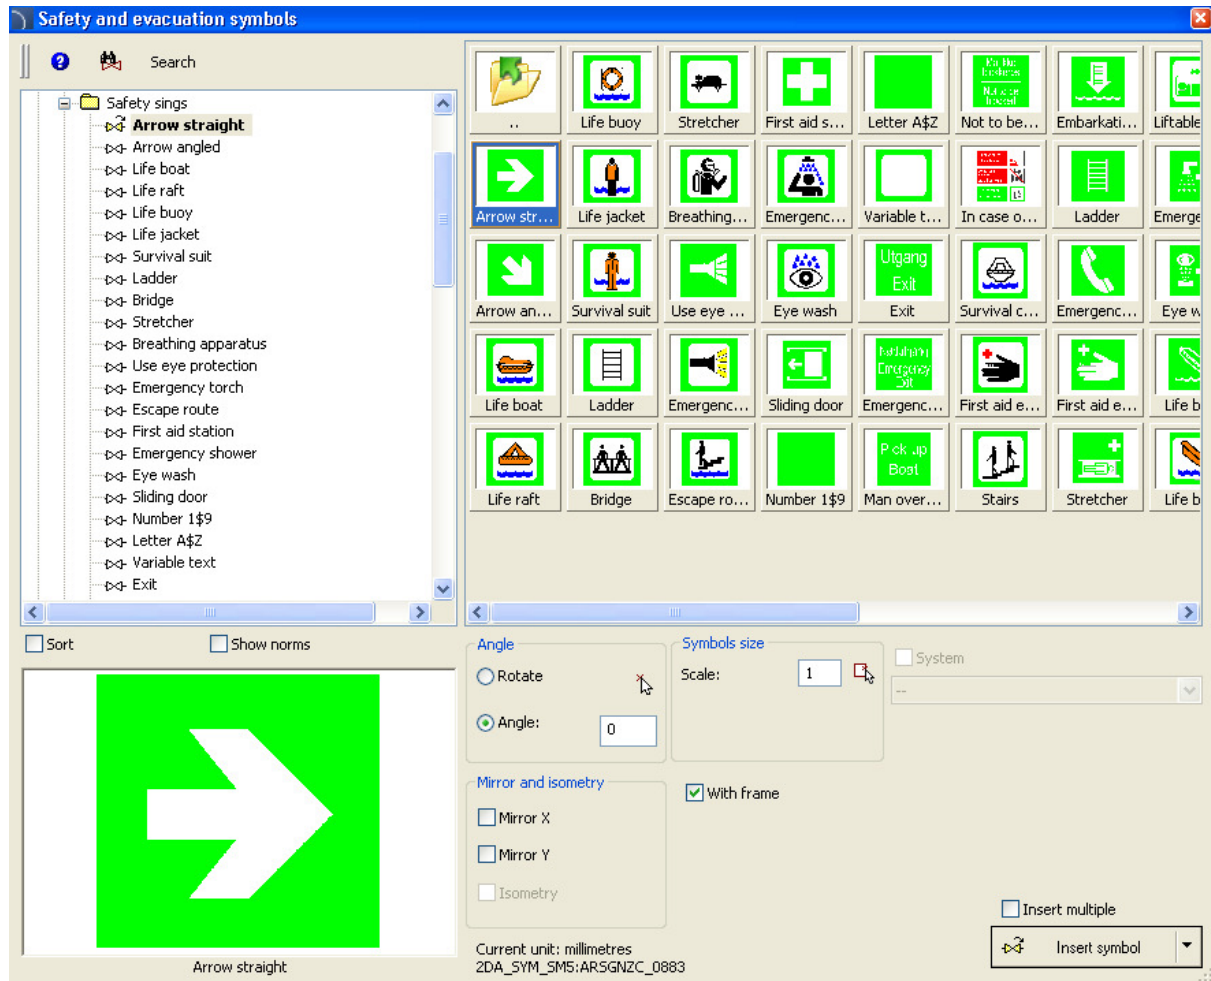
Safety and evacuation symbols

Search

Safety sings
Arrow straight
Arrow angled
Life boat
Life raft
Life buoy
Life jacket
Survival suit
Ladder
Bridge
Stretcher
Breathing apparatus
Use eye protection
Emergency torch
Escape route
First aid station
Emergency shower
Eye wash
Sliding door
Number 1$9
Letter A$Z
Variable text
Exit

..
Life buoy
Stretcher
First aid s…
Letter A$Z
Not to be…
Embarkati…
Liftable
Arrow str…
Life jacket
Breathing…
Emergenc…
Variable t…
In case o…
Ladder
Emerge
Arrow an…
Survival suit
Use eye …
Eye wash
Utgang Exit
Exit
Survival c…
Emergenc…
Eye w
Life boat
Ladder
Emergenc…
Sliding door
Emergenc…
First aid e…
First aid e…
Life b
Life raft
Bridge
Escape ro…
Number 1$9
Pick up Boat
Man over…
Stairs
Stretcher
Life b

Sort
Show norms

Arrow straight

Angle
Rotate
Angle: 0

Symbols size
Scale: 1

System
--

Mirror and isometry
Mirror X
Mirror Y
Isometry

With frame

Insert multiple
Insert symbol

Current unit: millimetres
2DA_SYM_SM5:ARSGNZC_0883